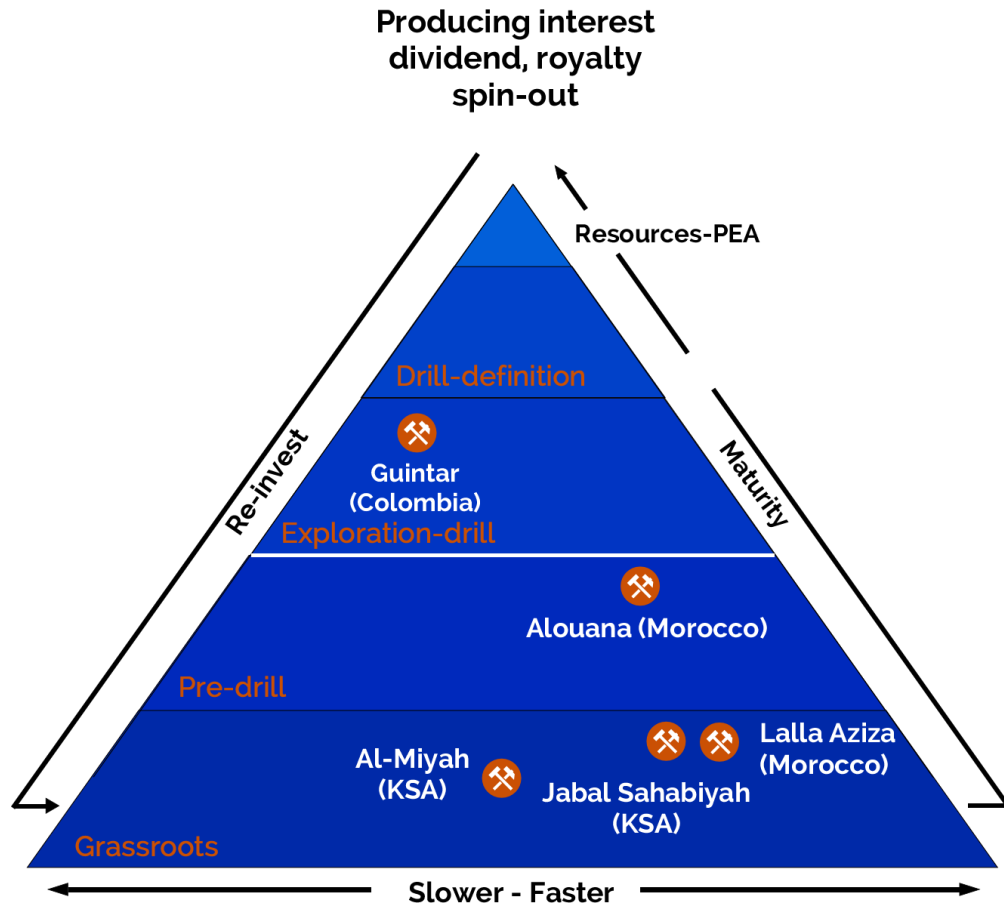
Producing interest
dividend, royalty
spin-out

Resources-PEA

Drill-definition

Re-invest

Maturity

Guintar
(Colombia)

Exploration-drill

Alouana (Morocco)

Pre-drill

Lalla Aziza
(Morocco)

Al-Miyah
(KSA)

Jabal Sahabiyah
(KSA)

Grassroots

Slower - Faster